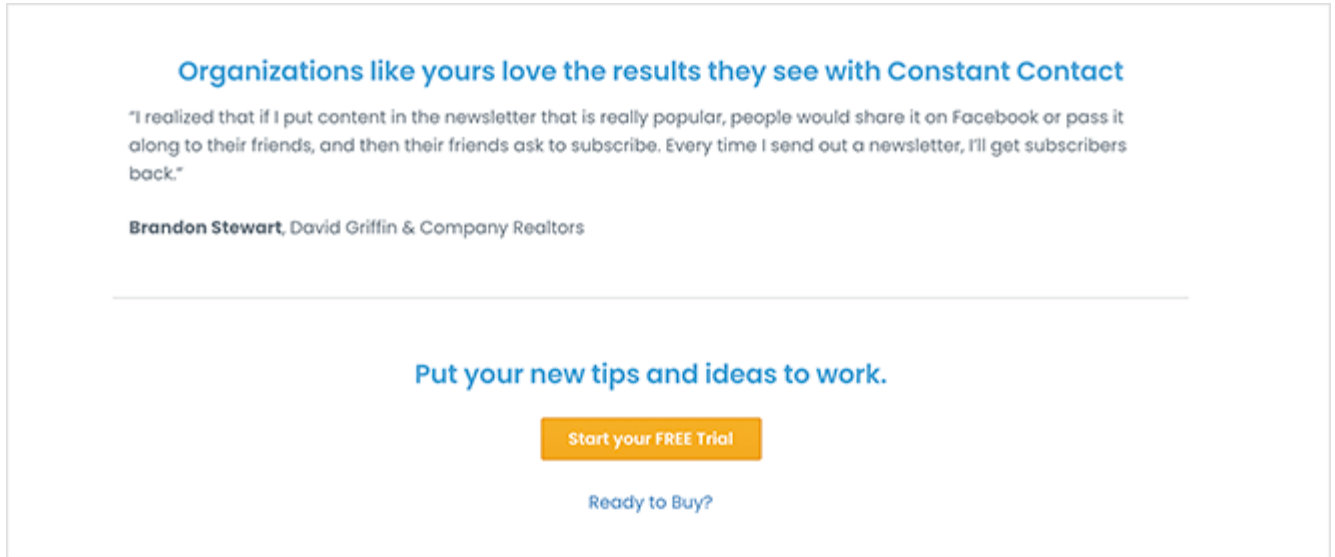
Organizations like yours love the results they see with Constant Contact

"I realized that if I put content in the newsletter that is really popular, people would share it on Facebook or pass it along to their friends, and then their friends ask to subscribe. Every time I send out a newsletter, I'll get subscribers back."

Brandon Stewart, David Griffin & Company Realtors

Put your new tips and ideas to work.

Start your FREE Trial

Ready to Buy?